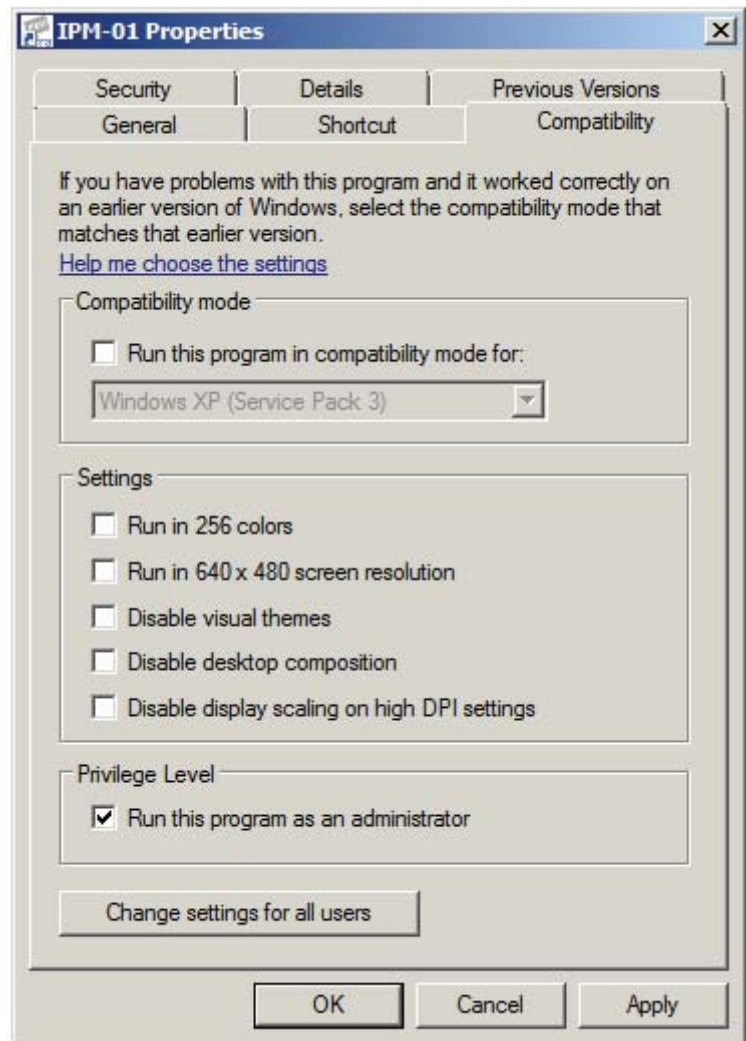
IPM-01 Properties

Security | Details | Previous Versions
General | Shortcut | Compatibility

If you have problems with this program and it worked correctly on an earlier version of Windows, select the compatibility mode that matches that earlier version.
Help me choose the settings

Compatibility mode
☐ Run this program in compatibility mode for:
Windows XP (Service Pack 3)

Settings
☐ Run in 256 colors
☐ Run in 640 x 480 screen resolution
☐ Disable visual themes
☐ Disable desktop composition
☐ Disable display scaling on high DPI settings

Privilege Level
☑ Run this program as an administrator

Change settings for all users

OK | Cancel | Apply